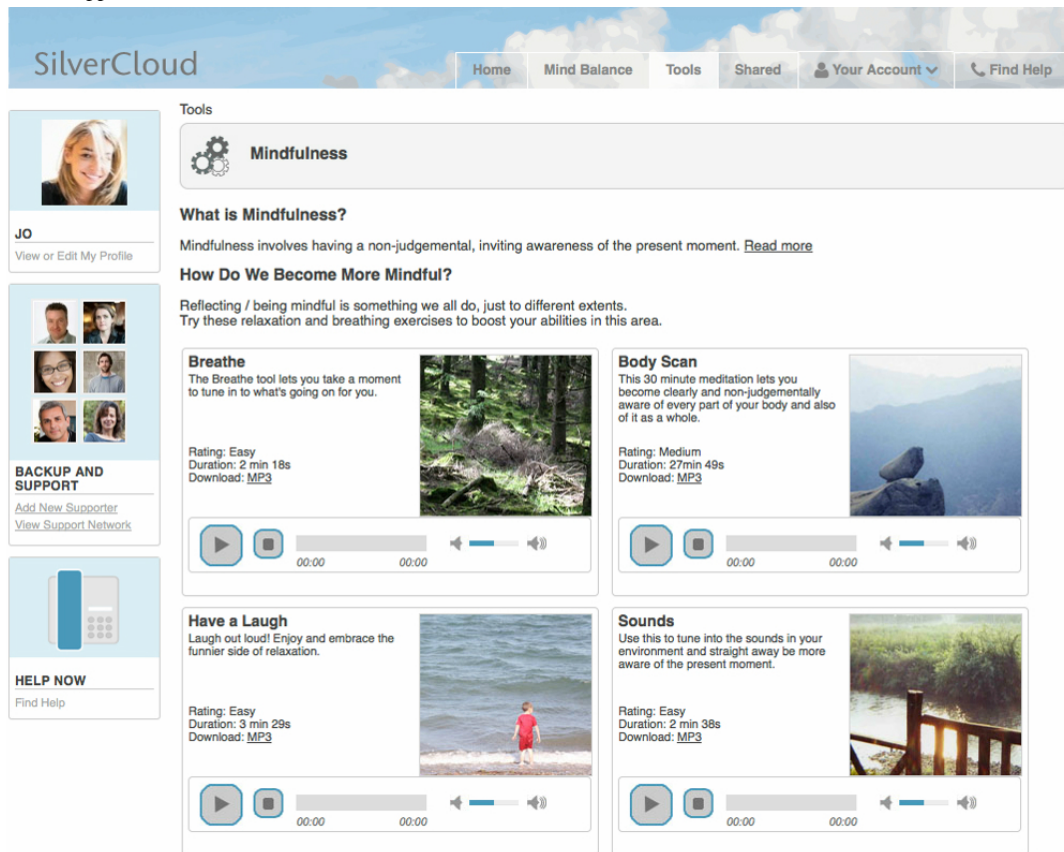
SilverCloud

Home Mind Balance Tools Shared Your Account Find Help

JO
View or Edit My Profile

BACKUP AND SUPPORT
Add New Supporter
View Support Network

HELP NOW
Find Help

Tools

Mindfulness

What is Mindfulness?

Mindfulness involves having a non-judgemental, inviting awareness of the present moment. Read more

How Do We Become More Mindful?

Reflecting / being mindful is something we all do, just to different extents.
Try these relaxation and breathing exercises to boost your abilities in this area.

Breathe
The Breathe tool lets you take a moment to tune in to what's going on for you.

Rating: Easy
Duration: 2 min 18s
Download: MP3

00:00 00:00

Body Scan
This 30 minute meditation lets you become clearly and non-judgementally aware of every part of your body and also of it as a whole.

Rating: Medium
Duration: 27min 49s
Download: MP3

00:00 00:00

Have a Laugh
Laugh out loud! Enjoy and embrace the funnier side of relaxation.

Rating: Easy
Duration: 3 min 29s
Download: MP3

00:00 00:00

Sounds
Use this to tune into the sounds in your environment and straight away be more aware of the present moment.

Rating: Easy
Duration: 2 min 38s
Download: MP3

00:00 00:00